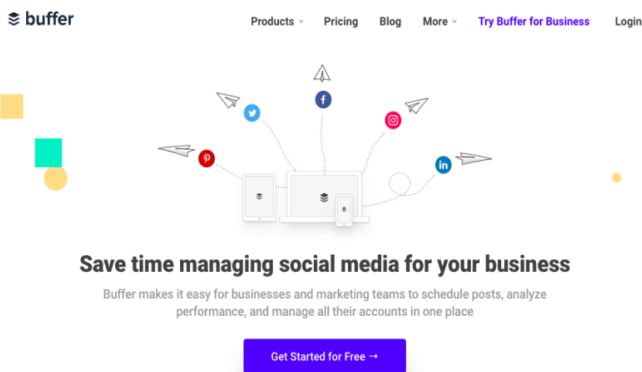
buffer

Products Pricing Blog More Try Buffer for Business Login

Save time managing social media for your business

Buffer makes it easy for businesses and marketing teams to schedule posts, analyze performance, and manage all their accounts in one place

Get Started for Free →